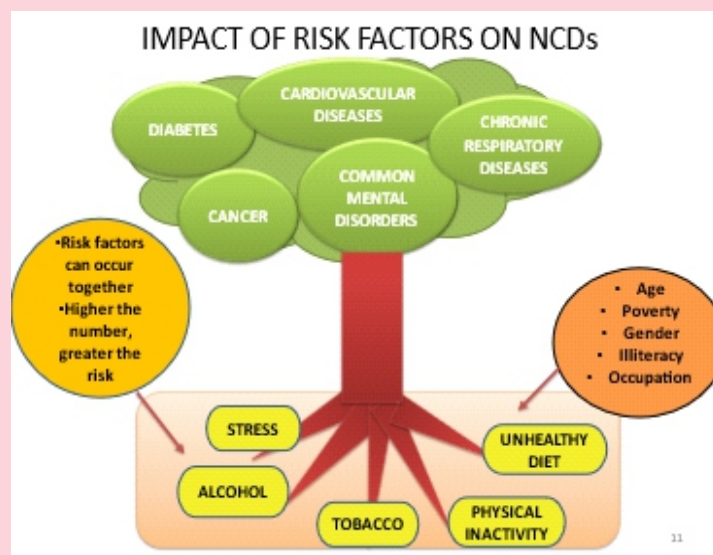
IMPACT OF RISK FACTORS ON NCDs

DIABETES

CARDIOVASCULAR DISEASES

CHRONIC RESPIRATORY DISEASES

CANCER

COMMON MENTAL DISORDERS

•Risk factors can occur together
•Higher the number, greater the risk

• Age
• Poverty
• Gender
• Illiteracy
• Occupation

STRESS

ALCOHOL

TOBACCO

PHYSICAL INACTIVITY

UNHEALTHY DIET

11